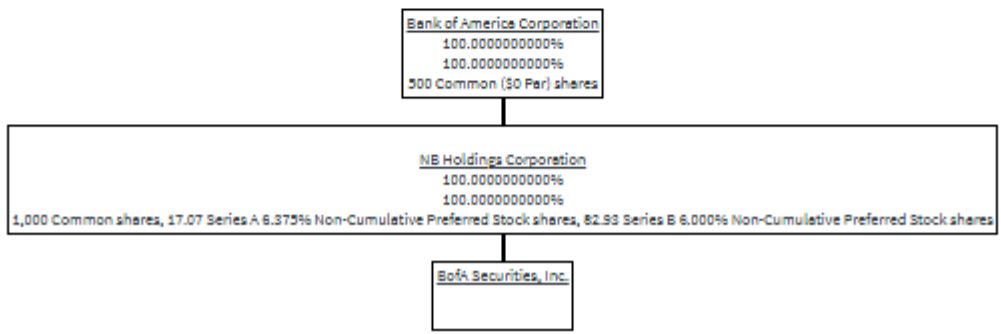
Bank of America Corporation
100.0000000000%
100.0000000000%
500 Common ($0 Par) shares

NB Holdings Corporation
100.0000000000%
100.0000000000%
1,000 Common shares, 17.07 Series A 6.375% Non-Cumulative Preferred Stock shares, 82.93 Series B 6.000% Non-Cumulative Preferred Stock shares

BofA Securities, Inc.